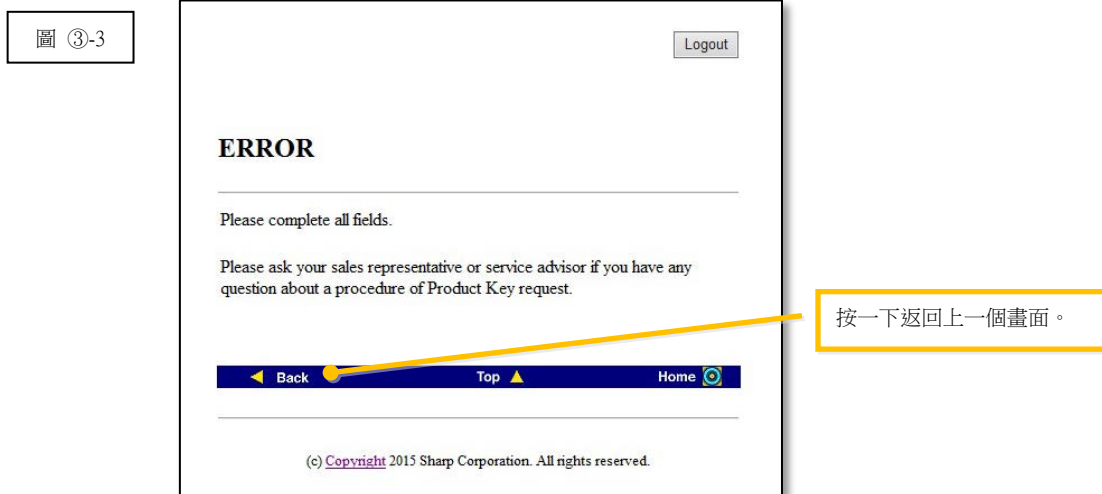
圖 ③-3

Logout

ERROR

Please complete all fields.

Please ask your sales representative or service advisor if you have any question about a procedure of Product Key request.

按一下返回上一個畫面。

Back

Top

Home

(c) Copyright 2015 Sharp Corporation. All rights reserved.